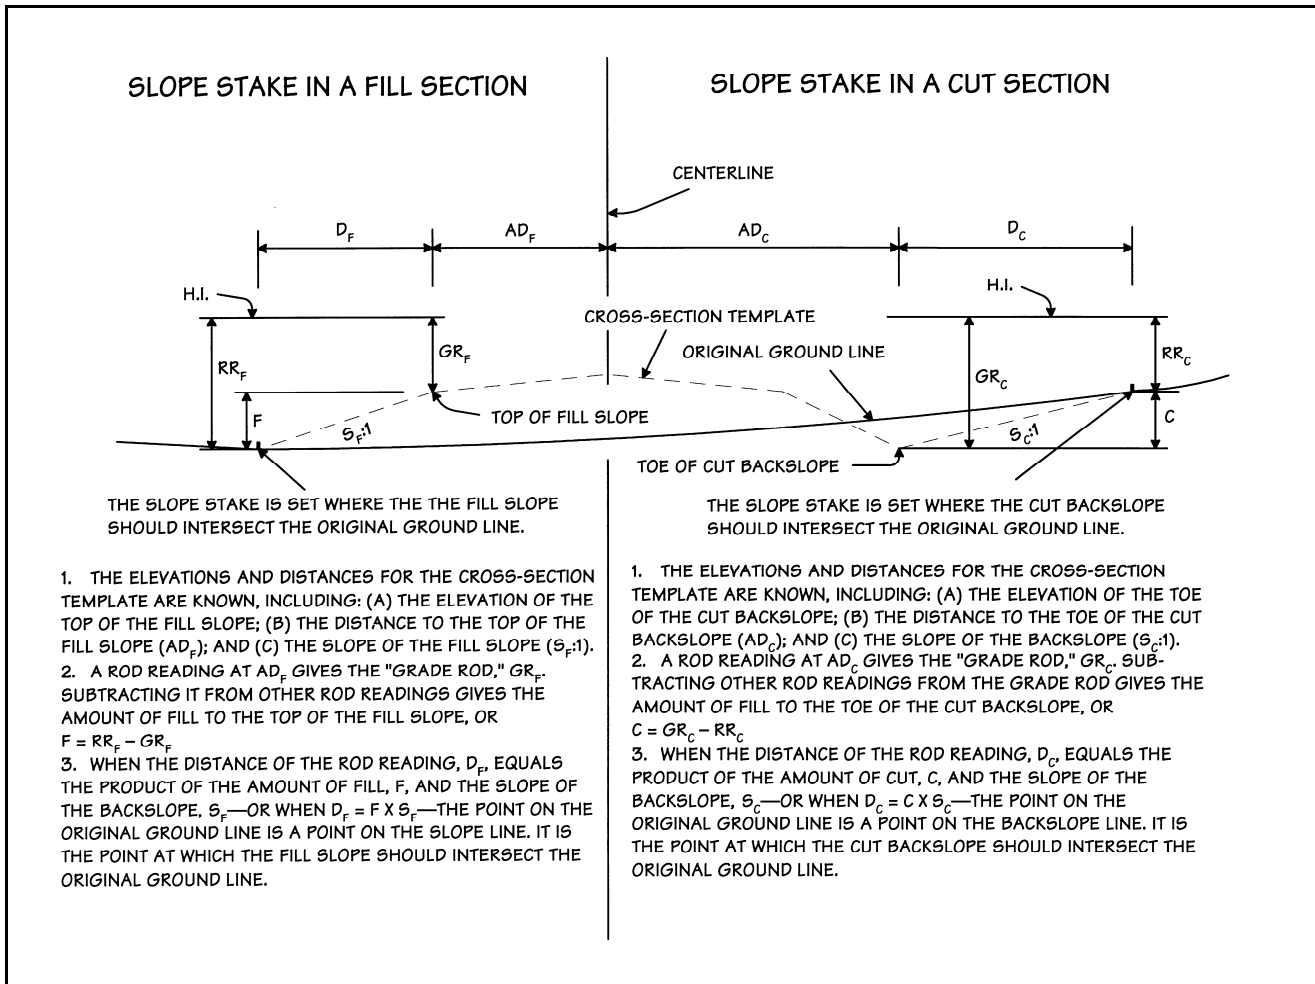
SLOPE STAKE IN A FILL SECTION

SLOPE STAKE IN A CUT SECTION

CENTERLINE

$D_F$

$AD_F$

$AD_C$

$D_C$

H.I.

H.I.

CROSS-SECTION TEMPLATE

$GR_F$

$RR_F$

ORIGINAL GROUND LINE

$RR_C$

$GR_C$

F

TOP OF FILL SLOPE

C

$S_F$:1

$S_C$:1

TOE OF CUT BACKSLOPE

THE SLOPE STAKE IS SET WHERE THE THE FILL SLOPE SHOULD INTERSECT THE ORIGINAL GROUND LINE.

THE SLOPE STAKE IS SET WHERE THE CUT BACKSLOPE SHOULD INTERSECT THE ORIGINAL GROUND LINE.

1. THE ELEVATIONS AND DISTANCES FOR THE CROSS-SECTION TEMPLATE ARE KNOWN, INCLUDING: (A) THE ELEVATION OF THE TOP OF THE FILL SLOPE; (B) THE DISTANCE TO THE TOP OF THE FILL SLOPE ($AD_F$); AND (C) THE SLOPE OF THE FILL SLOPE ($S_F$:1).
2. A ROD READING AT $AD_F$ GIVES THE "GRADE ROD," $GR_F$. SUBTRACTING IT FROM OTHER ROD READINGS GIVES THE AMOUNT OF FILL TO THE TOP OF THE FILL SLOPE, OR
$F = RR_F - GR_F$
3. WHEN THE DISTANCE OF THE ROD READING, $D_F$, EQUALS THE PRODUCT OF THE AMOUNT OF FILL, F, AND THE SLOPE OF THE BACKSLOPE, $S_F$—OR WHEN $D_F = F \times S_F$—THE POINT ON THE ORIGINAL GROUND LINE IS A POINT ON THE SLOPE LINE. IT IS THE POINT AT WHICH THE FILL SLOPE SHOULD INTERSECT THE ORIGINAL GROUND LINE.

1. THE ELEVATIONS AND DISTANCES FOR THE CROSS-SECTION TEMPLATE ARE KNOWN, INCLUDING: (A) THE ELEVATION OF THE TOE OF THE CUT BACKSLOPE; (B) THE DISTANCE TO THE TOE OF THE CUT BACKSLOPE ($AD_C$); AND (C) THE SLOPE OF THE BACKSLOPE ($S_C$:1).
2. A ROD READING AT $AD_C$ GIVES THE "GRADE ROD," $GR_C$. SUBTRACTING OTHER ROD READINGS FROM THE GRADE ROD GIVES THE AMOUNT OF FILL TO THE TOE OF THE CUT BACKSLOPE, OR
$C = GR_C - RR_C$
3. WHEN THE DISTANCE OF THE ROD READING, $D_C$, EQUALS THE PRODUCT OF THE AMOUNT OF CUT, C, AND THE SLOPE OF THE BACKSLOPE, $S_C$—OR WHEN $D_C = C \times S_C$—THE POINT ON THE ORIGINAL GROUND LINE IS A POINT ON THE BACKSLOPE LINE. IT IS THE POINT AT WHICH THE CUT BACKSLOPE SHOULD INTERSECT THE ORIGINAL GROUND LINE.